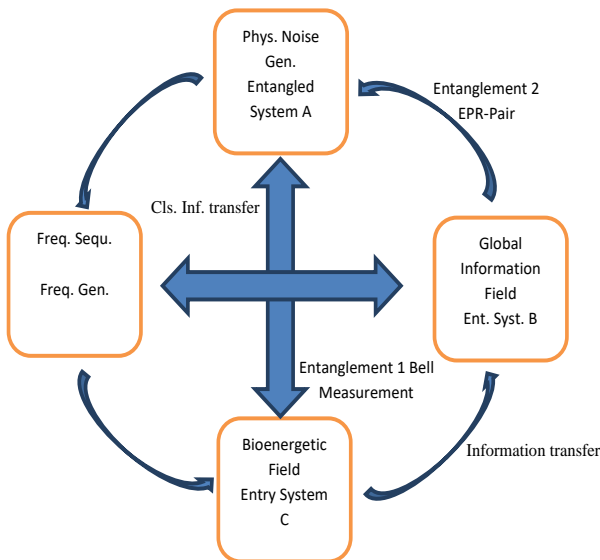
Phys. Noise Gen. Entangled System A

Entanglement 2 EPR-Pair

Cls. Inf. transfer

Freq. Sequ.

Freq. Gen.

Global Information Field Ent. Syst. B

Entanglement 1 Bell Measurement

Bioenergetic Field Entry System C

Information transfer